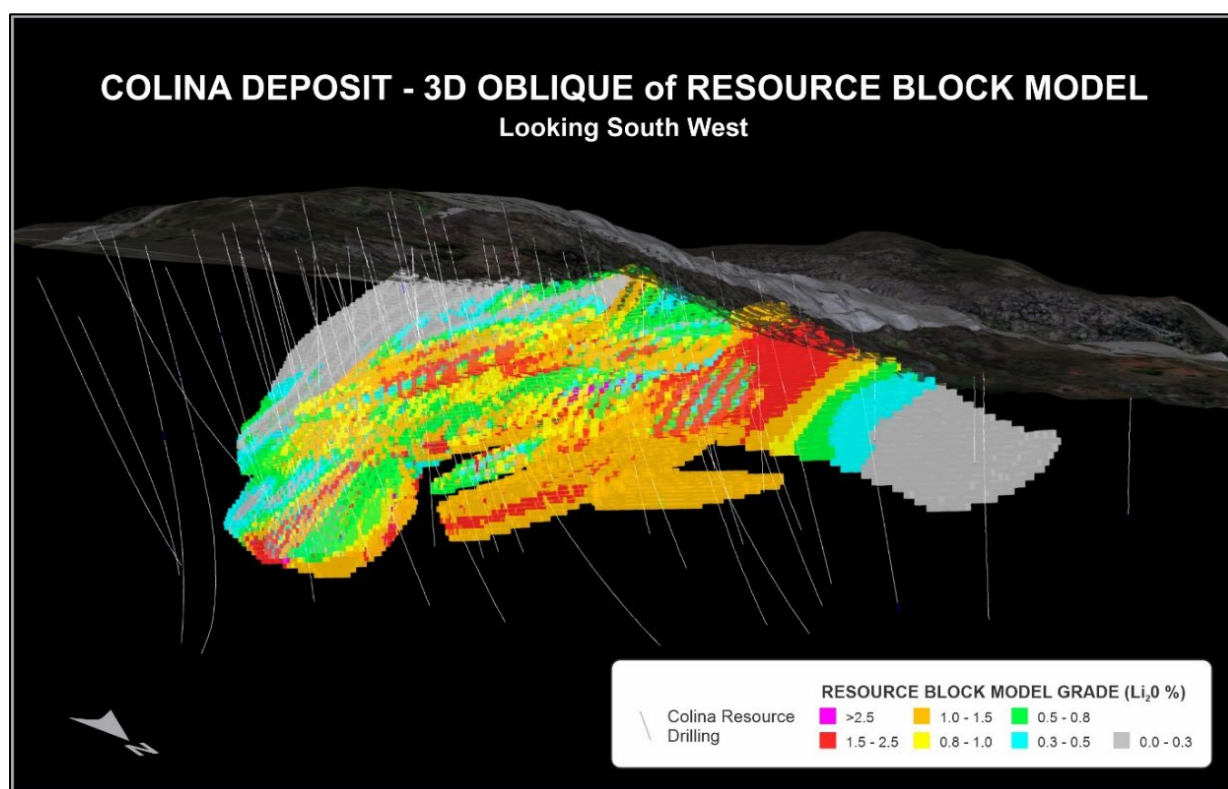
COLINA DEPOSIT - 3D OBLIQUE of RESOURCE BLOCK MODEL
Looking South West

Colina Resource Drilling

RESOURCE BLOCK MODEL GRADE ($Li_20$ %)
>2.5
1.0 - 1.5
0.5 - 0.8
1.5 - 2.5
0.8 - 1.0
0.3 - 0.5
0.0 - 0.3

N